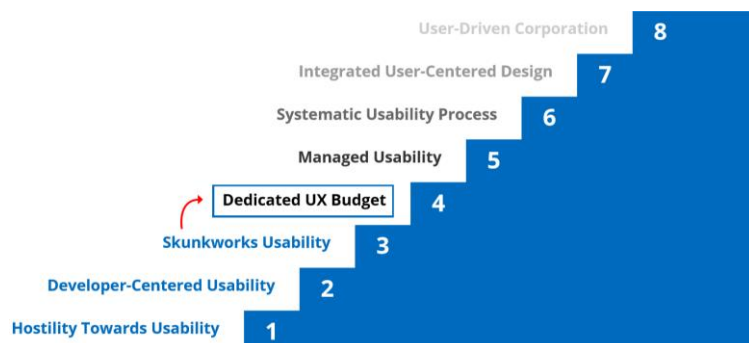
User-Driven Corporation 8

Integrated User-Centered Design 7

Systematic Usability Process 6

Managed Usability 5

Dedicated UX Budget 4

Skunkworks Usability 3

Developer-Centered Usability 2

Hostility Towards Usability 1